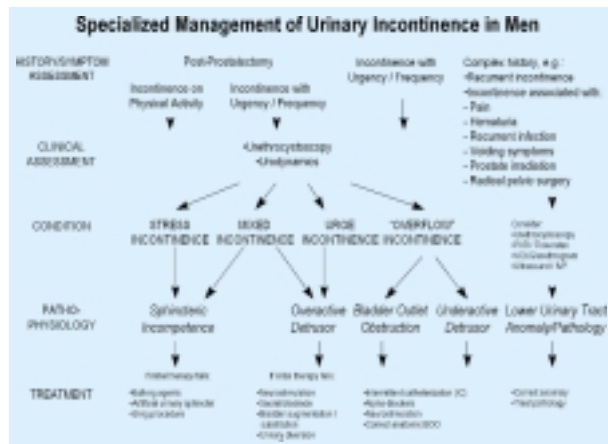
Specialized Management of Urinary Incontinence in Men

HISTORY/SYMPTOM ASSESSMENT

Post-Prostatectomy

Incontinence on Physical Activity

Incontinence with Urgency / Frequency

Incontinence with Urgency / Frequency

Complex history, e.g.:
•Recurrent incontinence
•Incontinence associated with:
– Pain
– Hematuria
– Recurrent infection
– Voiding symptoms
– Prostate irradiation
– Radical pelvic surgery

CLINICAL ASSESSMENT

•Urethrocystoscopy
•Urodynamics

CONDITION

STRESS INCONTINENCE

MIXED INCONTINENCE

URGE INCONTINENCE

"OVERFLOW" INCONTINENCE

Consider:
•Urethrocystoscopy
•IVU / Imaging
•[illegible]
•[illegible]

PATHO-PHYSIOLOGY

Sphincteric Incompetence

Overactive Detrusor

Bladder Outlet Obstruction

Underactive Detrusor

Lower Urinary Tract Anomaly/Pathology

TREATMENT

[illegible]
•Bulking agents
•Artificial urinary sphincter
•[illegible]

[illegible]
•Neuromodulation
•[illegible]
•Bladder augmentation / substitution
•Urinary diversion

•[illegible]
•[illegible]
•Neuromodulation
•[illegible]

•Correct anomaly
•Treat pathology